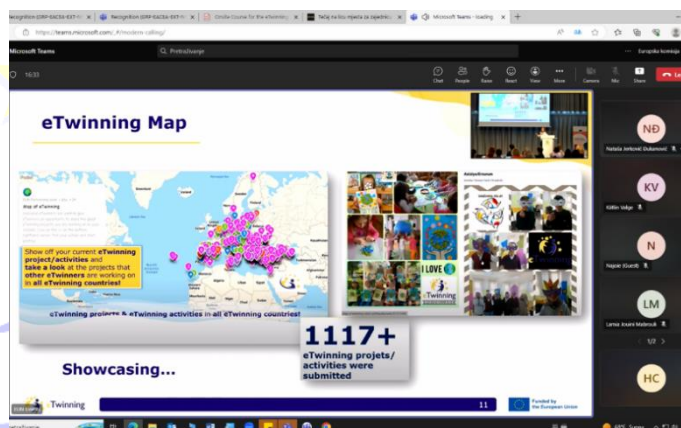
Recognition (ERP-EAC06-EXT-I) × | Recognition (ERP-EAC06-EXT-I) × | Onsite Course for the eTwinning × | Tečaj na licu mjesta za sajedničk × | Microsoft Teams - loading × | +

https://teams.microsoft.com/_#/modern-calling/

Microsoft Teams | Pretraživanje | Europska komisija

16:33

Chat | People | Raise | React | View | More | Camera | Mic | Share | Le

eTwinning Map

Map of eTwinning

Show off your current eTwinning project/activities and take a look at the projects that other eTwinners are working on in all eTwinning countries!

eTwinning projects & eTwinning activities in all eTwinning countries!

I LOVE eTwinning

Showcasing...

1117+
eTwinning projets/ activities were submitted

eTwinning

11

Funded by the European Union

NĐ
Nataša Jerković Đukanović

KV
Kölöz Ildgo

N
Najsac (Guest)

LM
Lamia Jouini Mabrouk

1/2

HC